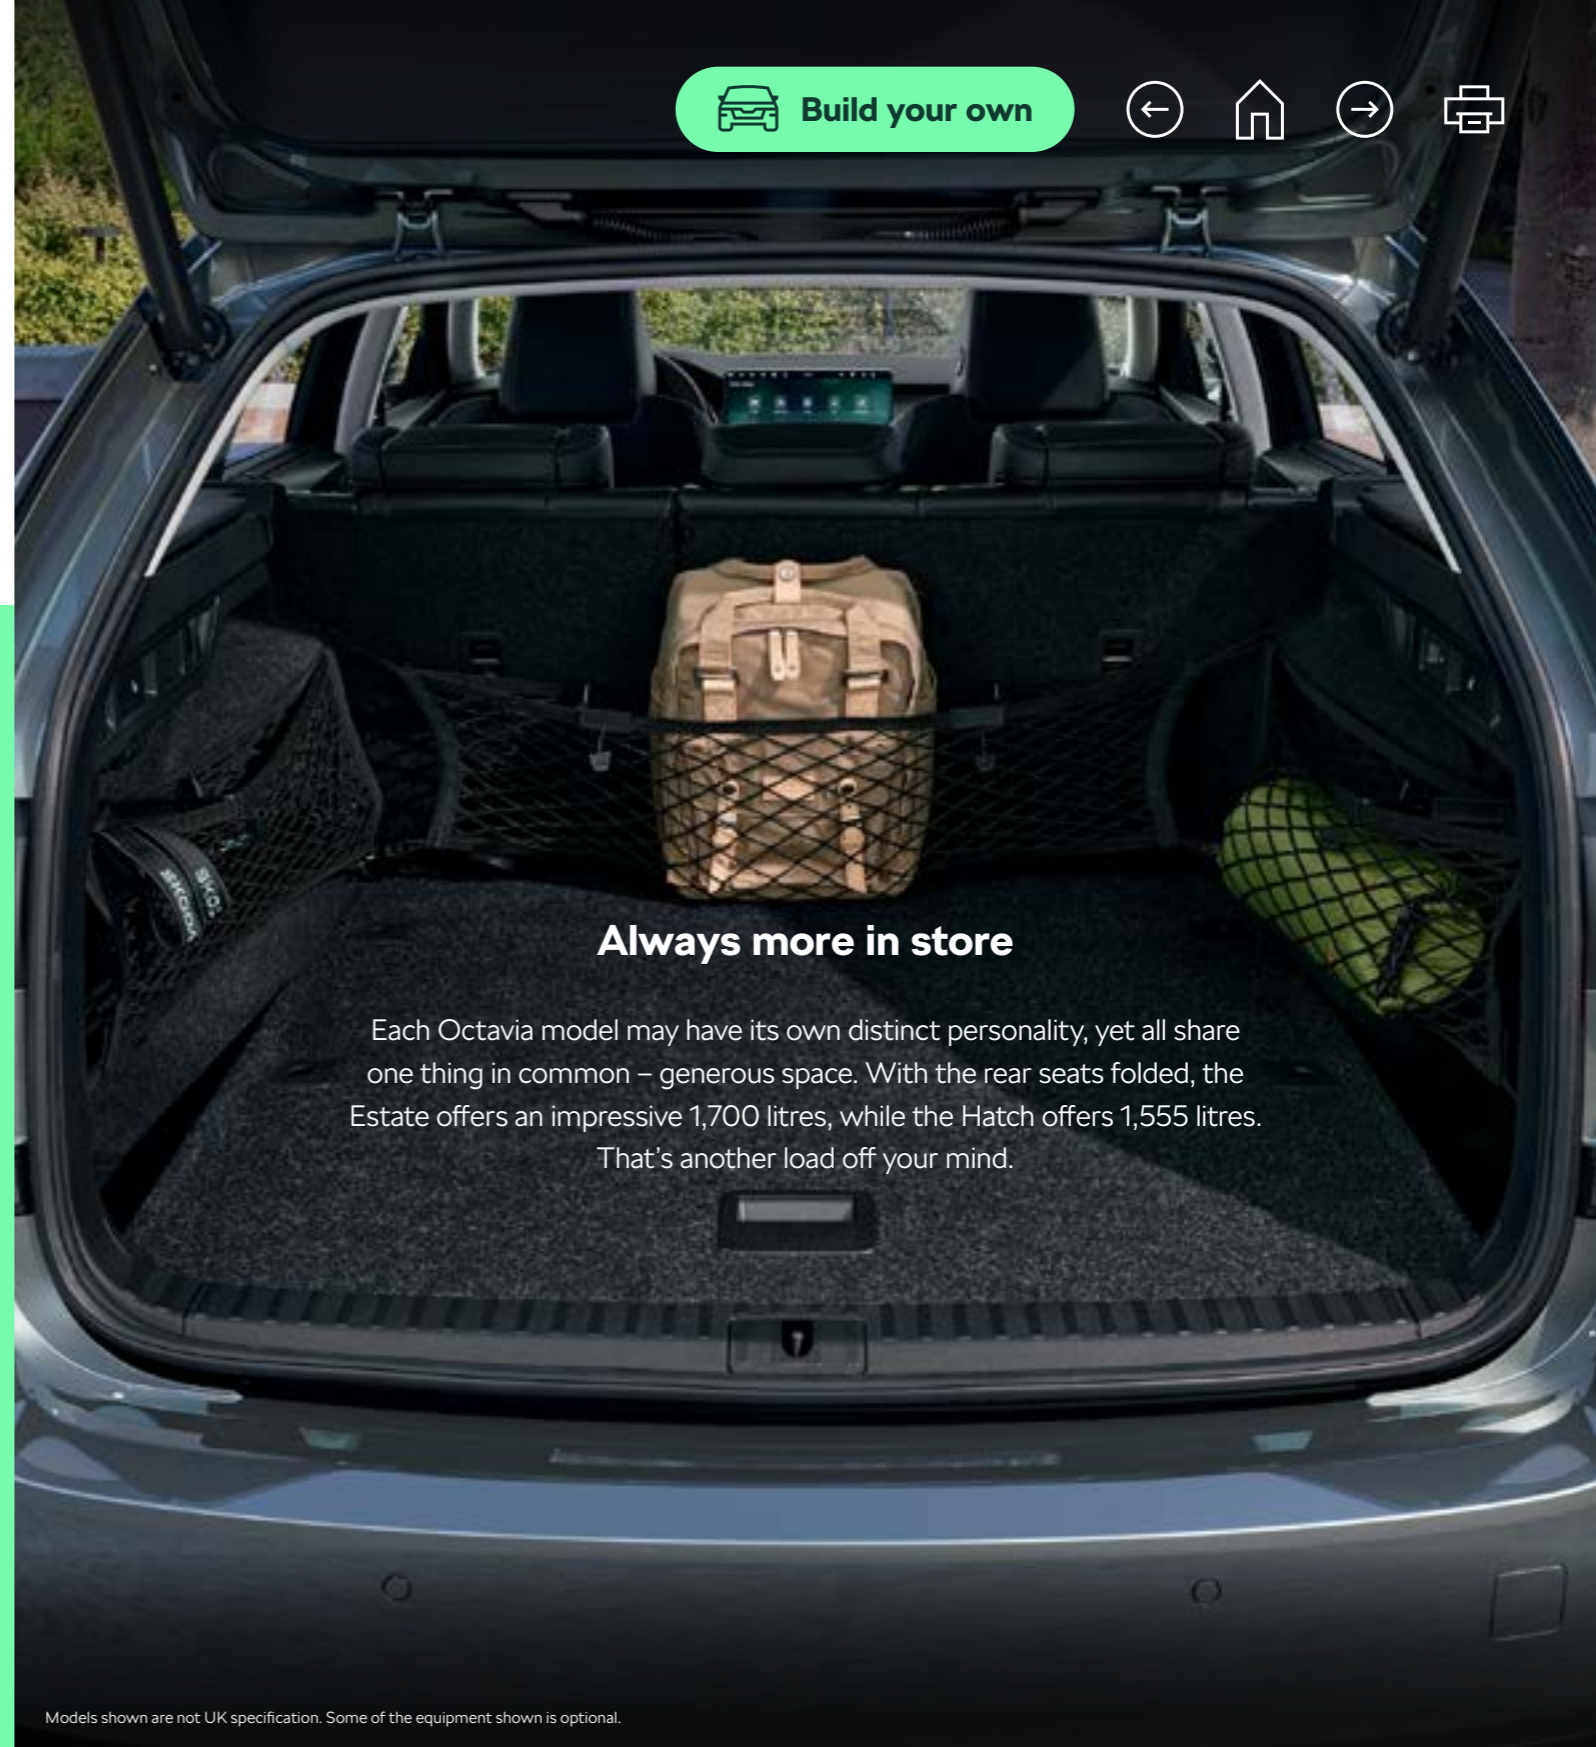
Build your own

Always more in store

Each Octavia model may have its own distinct personality, yet all share one thing in common – generous space. With the rear seats folded, the Estate offers an impressive 1,700 litres, while the Hatch offers 1,555 litres. That's another load off your mind.

Models shown are not UK specification. Some of the equipment shown is optional.